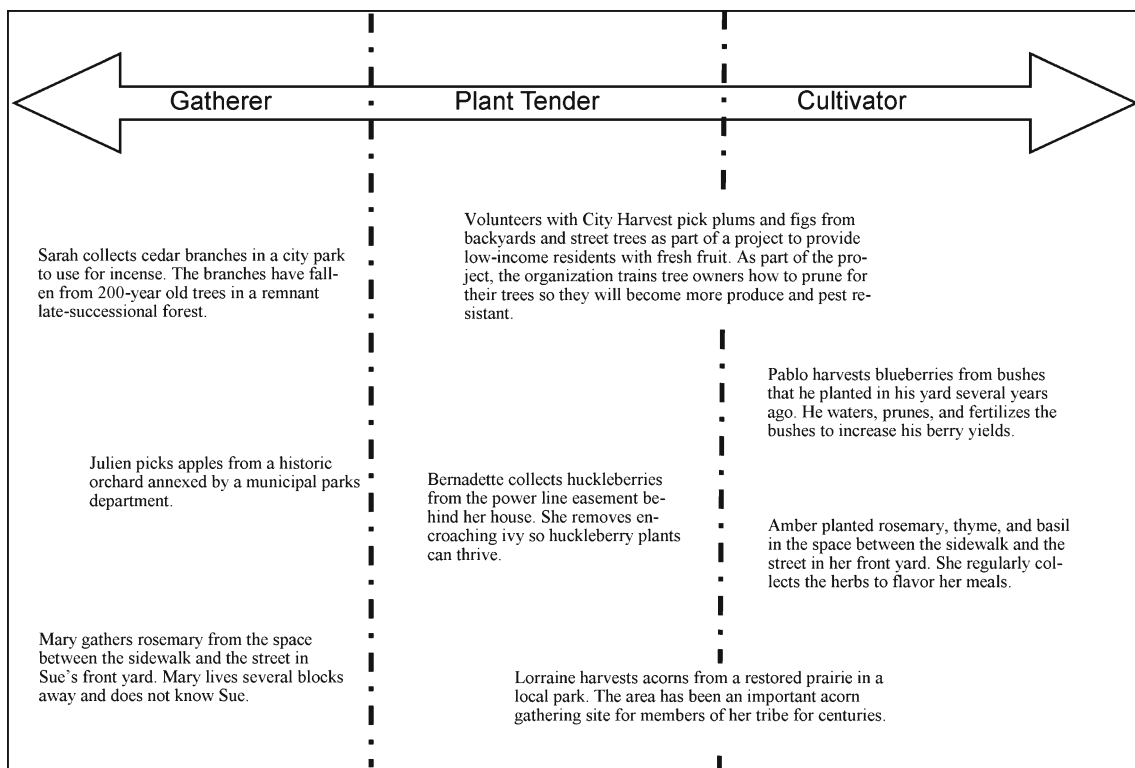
Gatherer

Plant Tender

Cultivator

Volunteers with City Harvest pick plums and figs from backyards and street trees as part of a project to provide low-income residents with fresh fruit. As part of the project, the organization trains tree owners how to prune for their trees so they will become more produce and pest resistant.

Sarah collects cedar branches in a city park to use for incense. The branches have fallen from 200-year old trees in a remnant late-successional forest.

Pablo harvests blueberries from bushes that he planted in his yard several years ago. He waters, prunes, and fertilizes the bushes to increase his berry yields.

Julien picks apples from a historic orchard annexed by a municipal parks department.

Bernadette collects huckleberries from the power line easement behind her house. She removes encroaching ivy so huckleberry plants can thrive.

Amber planted rosemary, thyme, and basil in the space between the sidewalk and the street in her front yard. She regularly collects the herbs to flavor her meals.

Mary gathers rosemary from the space between the sidewalk and the street in Sue's front yard. Mary lives several blocks away and does not know Sue.

Lorraine harvests acorns from a restored prairie in a local park. The area has been an important acorn gathering site for members of her tribe for centuries.